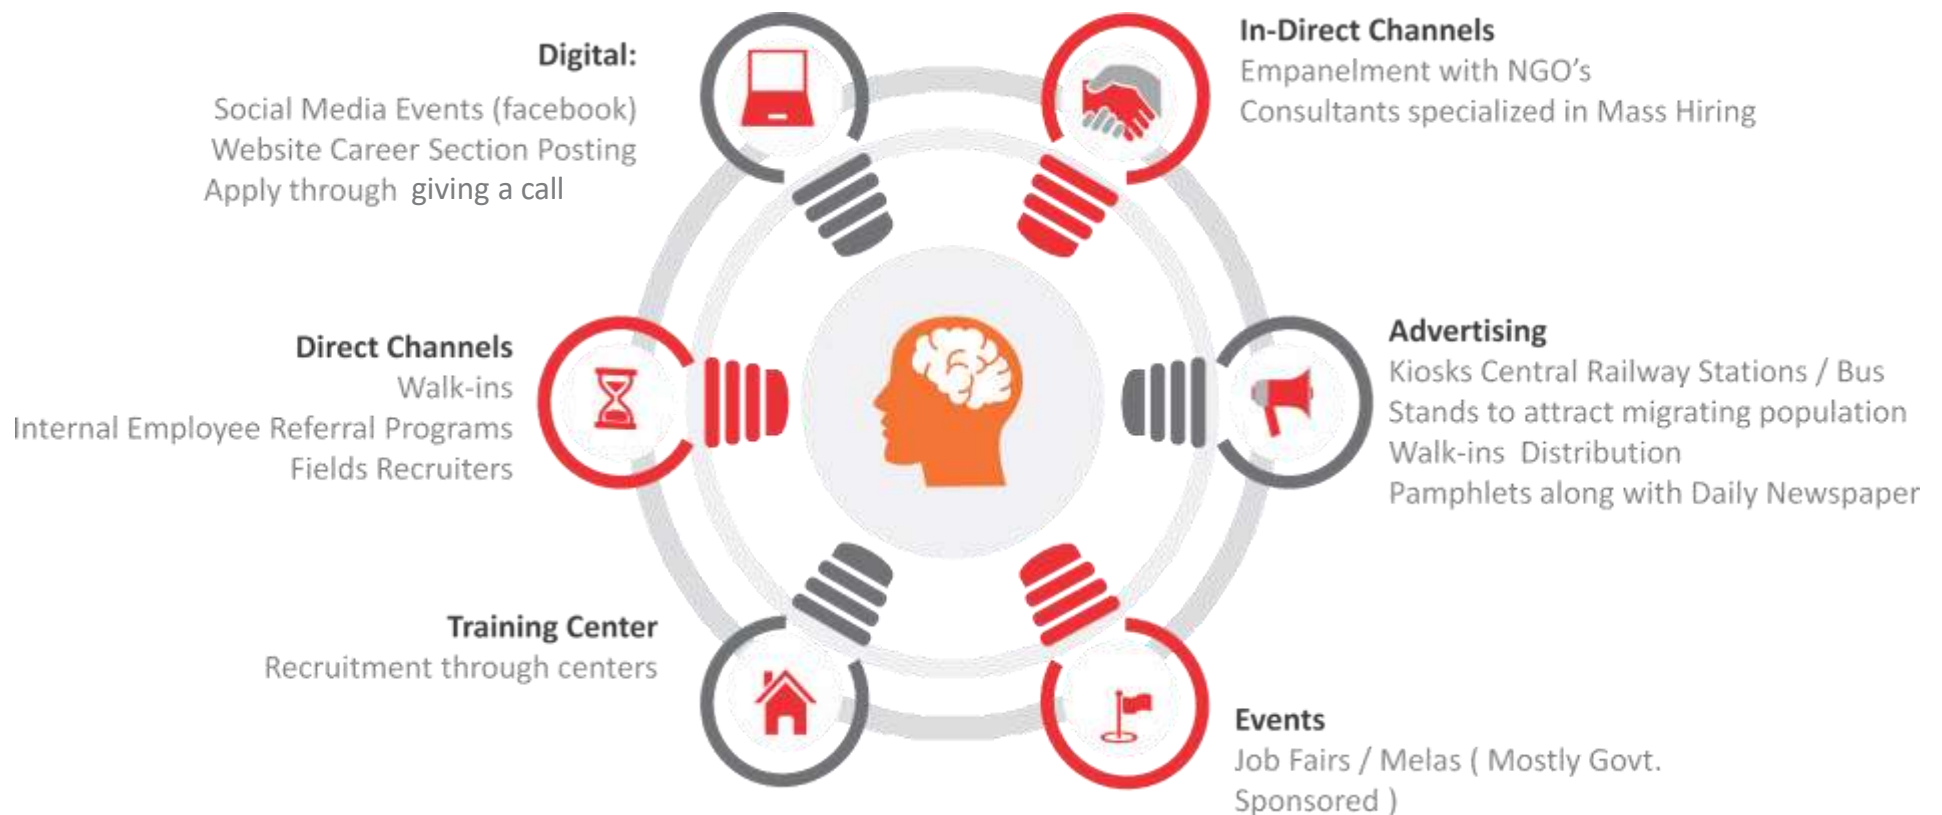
Digital:
Social Media Events (facebook)
Website Career Section Posting
Apply through giving a call

In-Direct Channels
Empanelment with NGO's
Consultants specialized in Mass Hiring

Direct Channels
Walk-ins
Internal Employee Referral Programs
Fields Recruiters

Advertising
Kiosks Central Railway Stations / Bus
Stands to attract migrating population
Walk-ins Distribution
Pamphlets along with Daily Newspaper

Training Center
Recruitment through centers

Events
Job Fairs / Melas ( Mostly Govt. Sponsored )